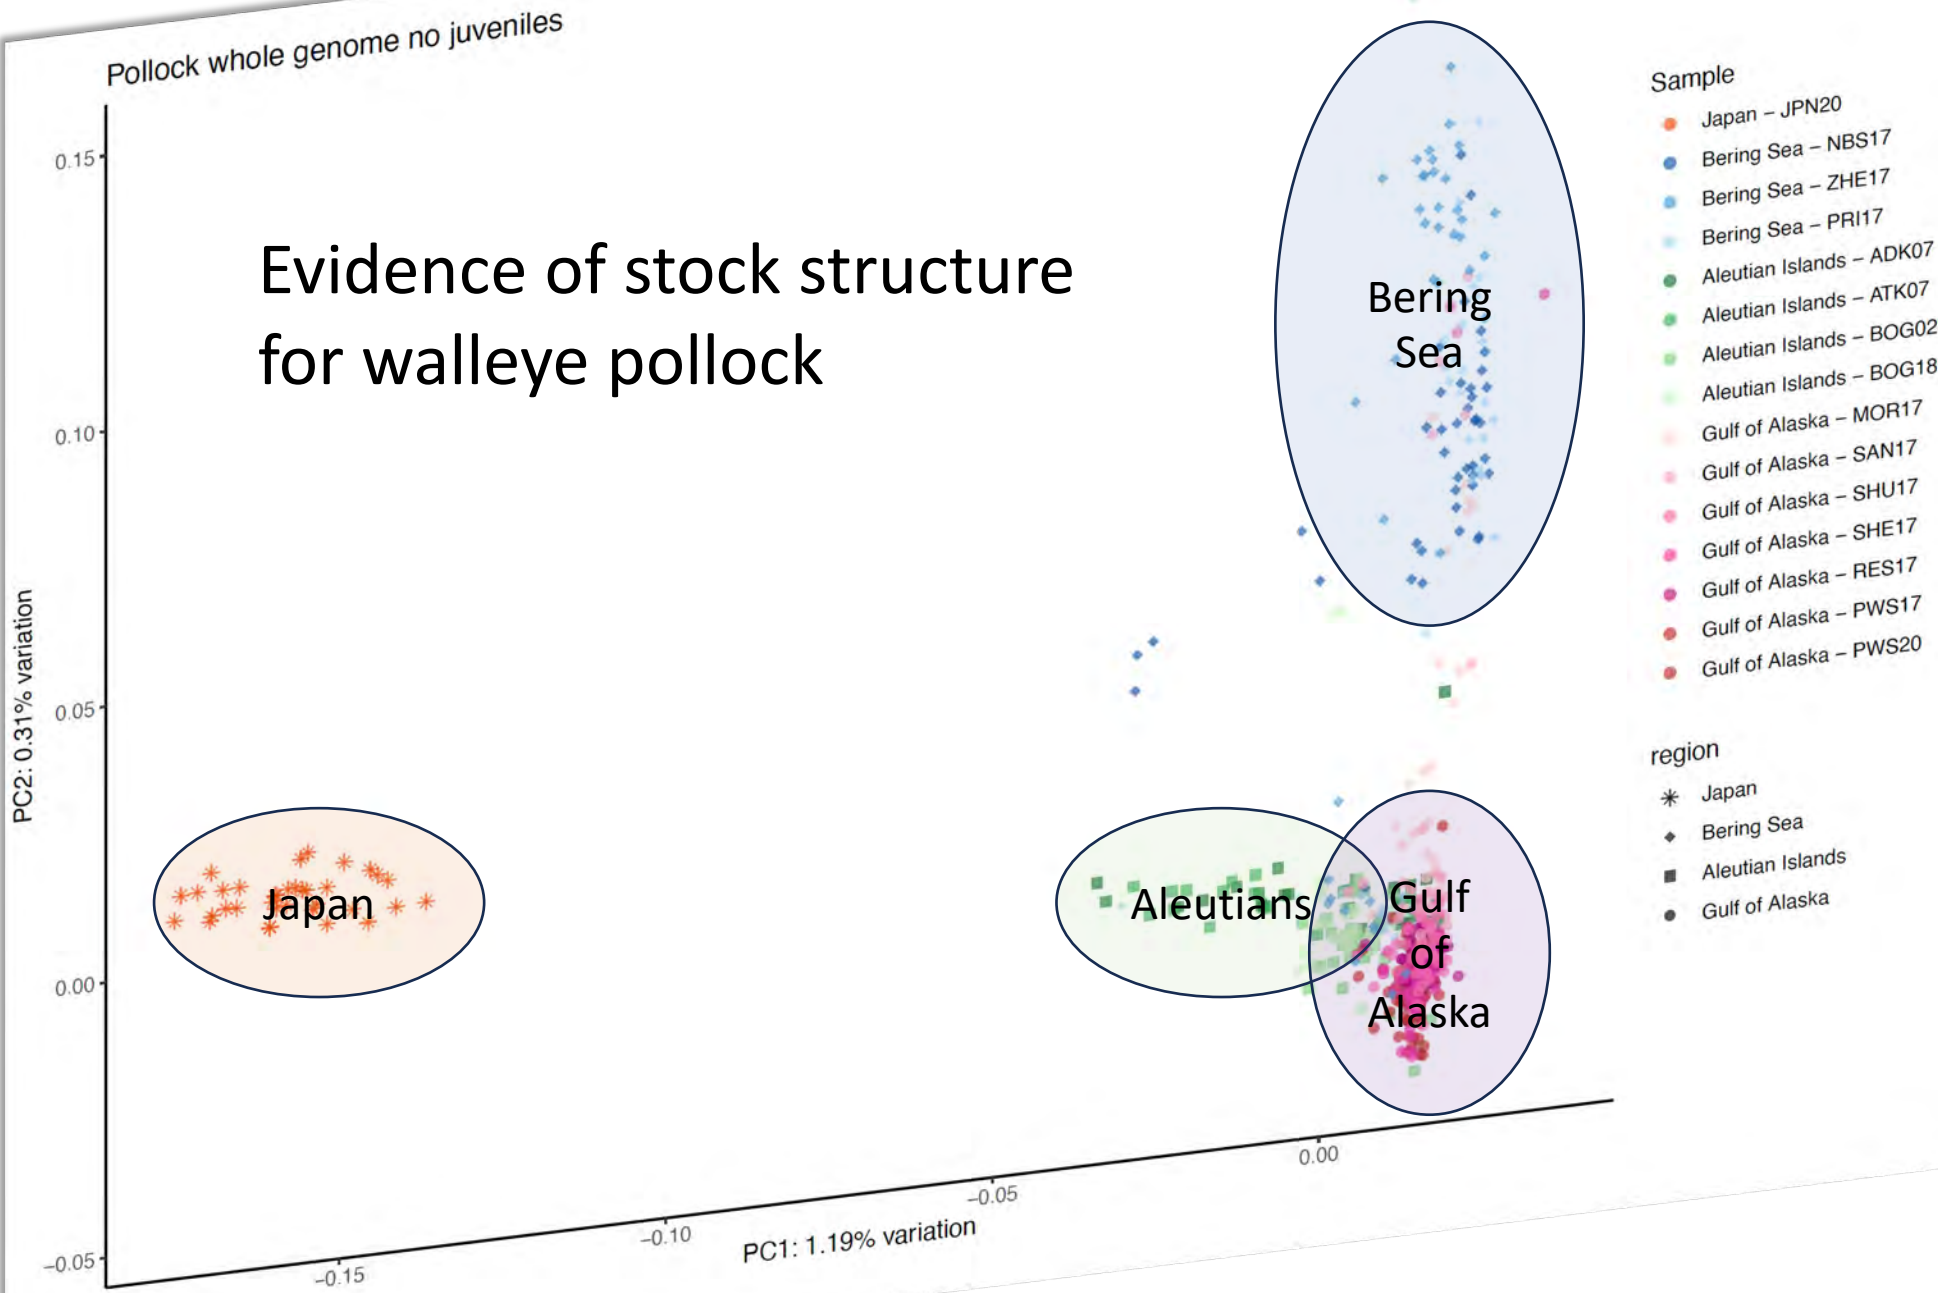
Pollock whole genome no juveniles

Evidence of stock structure for walleye pollock

Bering Sea

Japan

Aleutians

Gulf of Alaska

0.15
0.10
0.05
0.00
-0.05

PC2: 0.31% variation

-0.15
-0.10
-0.05
0.00

PC1: 1.19% variation

Sample
Japan – JPN20
Bering Sea – NBS17
Bering Sea – ZHE17
Bering Sea – PRI17
Aleutian Islands – ADK07
Aleutian Islands – ATK07
Aleutian Islands – BOG02
Aleutian Islands – BOG18
Gulf of Alaska – MOR17
Gulf of Alaska – SAN17
Gulf of Alaska – SHU17
Gulf of Alaska – SHE17
Gulf of Alaska – RES17
Gulf of Alaska – PWS17
Gulf of Alaska – PWS20

region
Japan
Bering Sea
Aleutian Islands
Gulf of Alaska